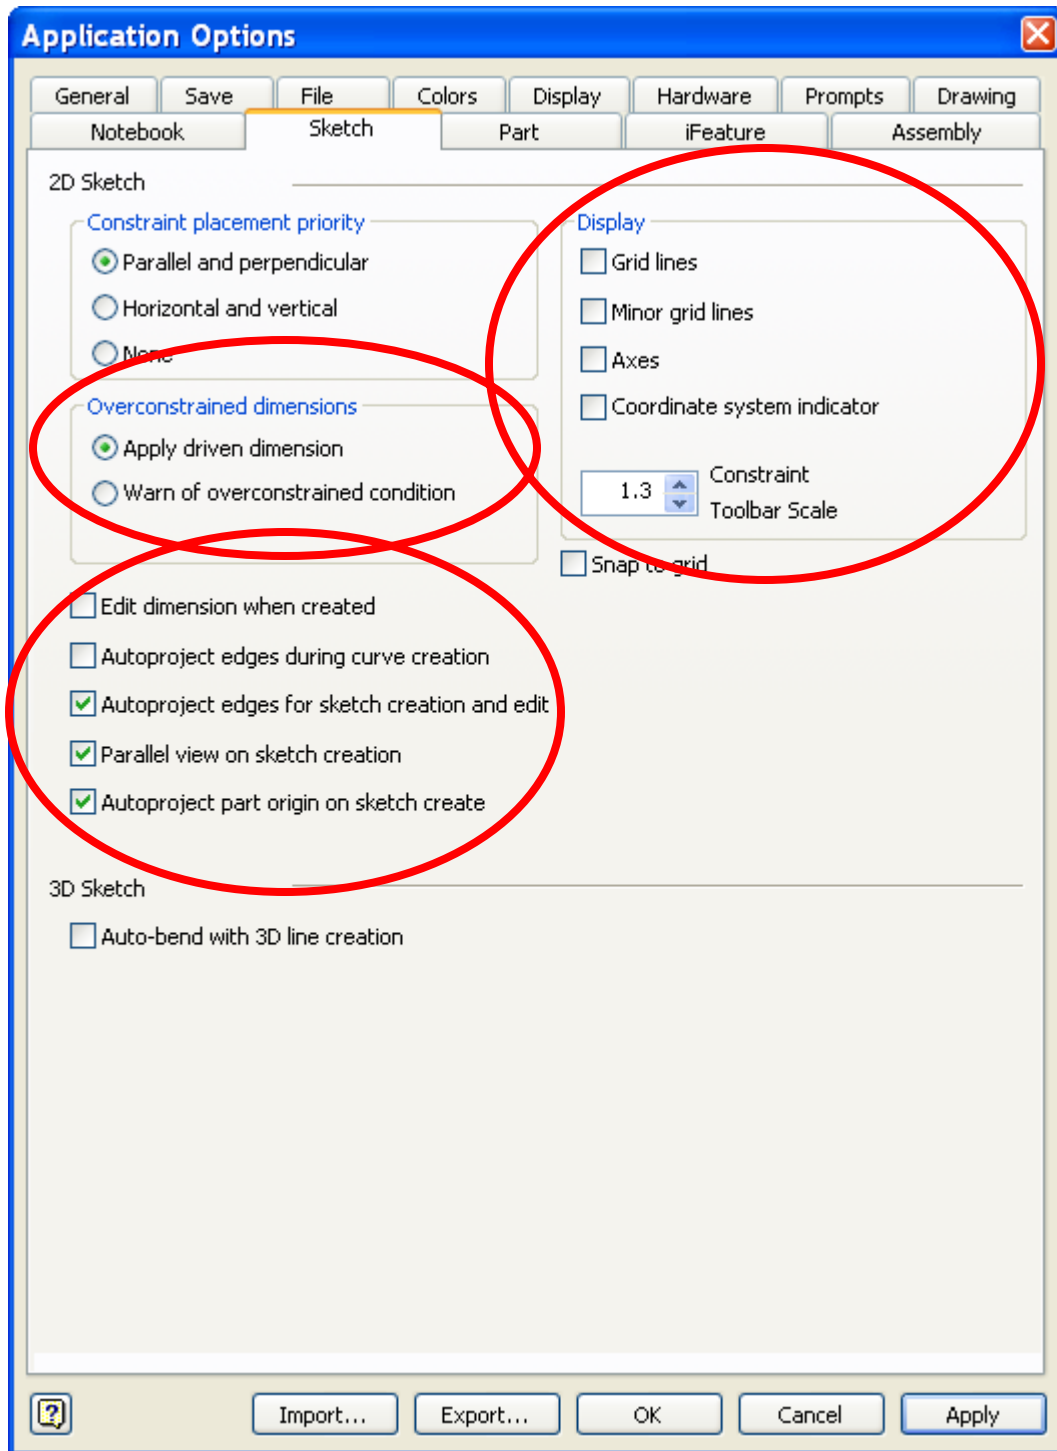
Application Options

General Save File Colors Display Hardware Prompts Drawing
Notebook Sketch Part iFeature Assembly

2D Sketch

Constraint placement priority
Parallel and perpendicular
Horizontal and vertical
None

Display
Grid lines
Minor grid lines
Axes
Coordinate system indicator
1.3 Constraint Toolbar Scale

Overconstrained dimensions
Apply driven dimension
Warn of overconstrained condition

Snap to grid

Edit dimension when created
Autoproject edges during curve creation
Autoproject edges for sketch creation and edit
Parallel view on sketch creation
Autoproject part origin on sketch create

3D Sketch
Auto-bend with 3D line creation

? Import... Export... OK Cancel Apply